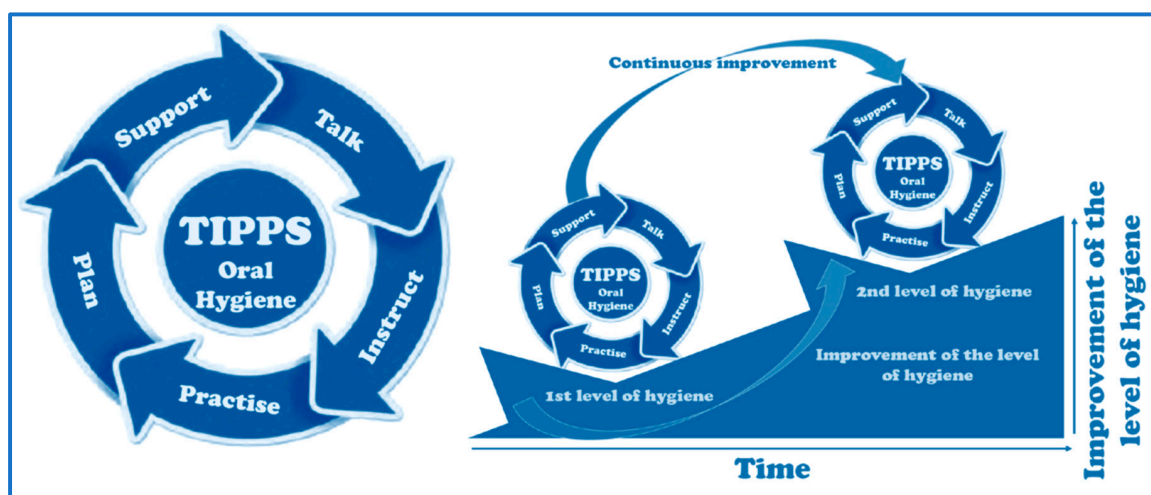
Support
Talk
Instruct
Practise
Plan
TIPPS
Oral
Hygiene

Continuous improvement

Support
Talk
Instruct
Practise
Plan
TIPPS
Oral
Hygiene

Support
Talk
Instruct
Practise
Plan
TIPPS
Oral
Hygiene

2nd level of hygiene
Improvement of the level of hygiene
1st level of hygiene

Time
Improvement of the level of hygiene